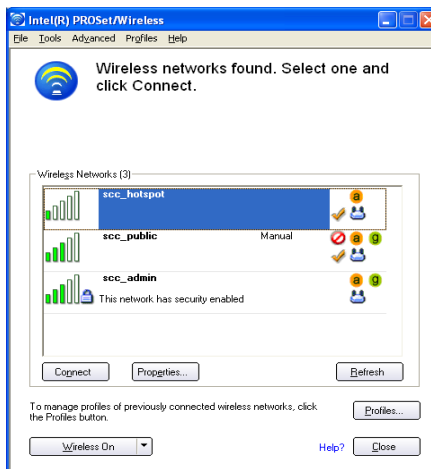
Intel(R) PROSet/Wireless

File Tools Advanced Profiles Help

Wireless networks found. Select one and click Connect.

Wireless Networks (3)

scc_hotspot

a

scc_public Manual

a g

scc_admin

This network has security enabled

a g

Connect

Properties...

Refresh

To manage profiles of previously connected wireless networks, click the Profiles button.

Profiles...

Wireless On

Help?

Close